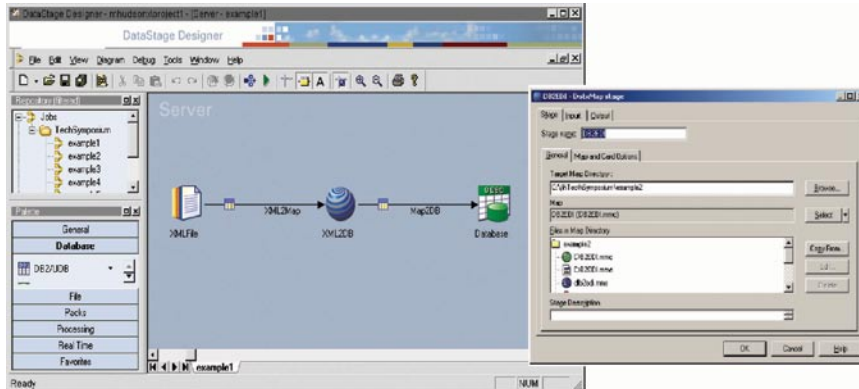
DataStage Designer - mhudson/project1 - [Server - example1]

DataStage Designer

File Edit View Diagram Debug Tools Window Help

Repository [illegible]

Jobs
TechSymposium
example1
example2
example3
example4

Palette

General
Database
DB2/UDB
File
Packs
Processing
Real Time
Favorites

Server

XMLFile
XML2Map
XML2DB
Map2DB
Database

example1

Ready

NUM

DB2DB - DataMap stage

Stage | Input | Output

Stage name: DB2DB

General | Map and Card Options

Target Map Directory:
C:\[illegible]TechSymposium\example2

Browse...

Map
DB2DB (DB2DB.mmc)

Select

Files in Map Directory
example2
DB2DB.mmc
DB2DB.mms
db2xdl.mms

Copy Here

Edit...

Delete

Stage Description

OK
Cancel
Help